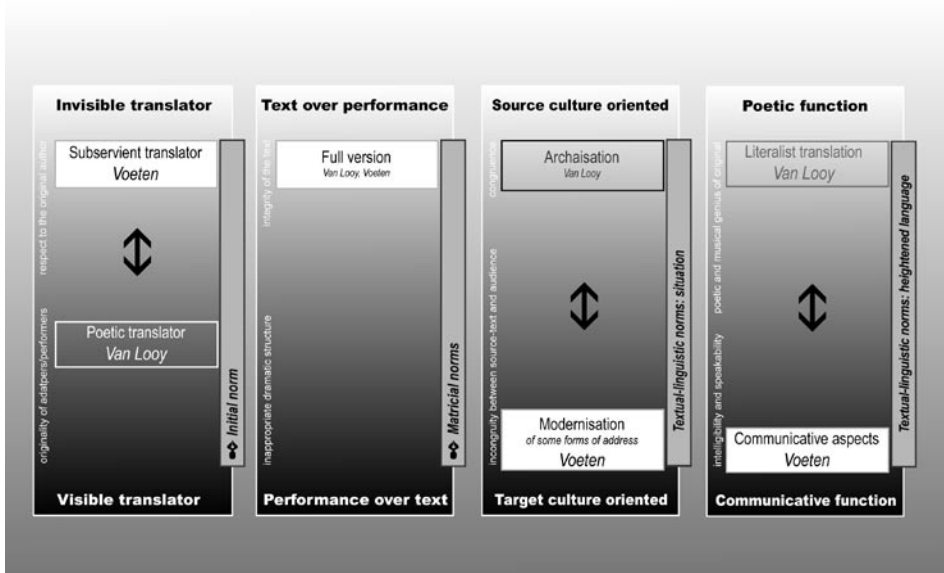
Invisible translator

respect to the original author

Subservient translator
Voeten

originality of adapters/performers

Poetic translator
Van Looy

Initial norm

Visible translator

Text over performance

integrity of the text

Full version
Van Looy, Voeten

inappropriate dramatic structure

Matricial norms

Performance over text

Source culture oriented

congruence

Archaisation
Van Looy

incongruity between source-text and audience

Modernisation
of some forms of address
Voeten

Textual-linguistic norms: situation

Target culture oriented

Poetic function

poetic and musical genius of original

Literalist translation
Van Looy

intelligibility and speakability

Communicative aspects
Voeten

Textual-linguistic norms: heightened language

Communicative function